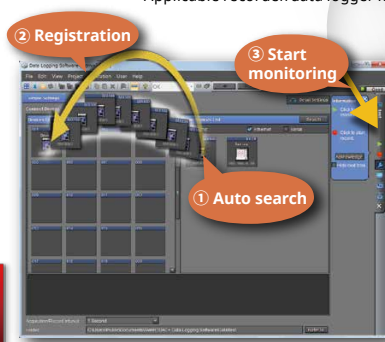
Applicable recorder/data logger m

② Registration

③ Start monitoring

① Auto search

Data Logging Software

File Edit View Project Instrument User Help

Ethernet

Serial

Click to start record.

1 Second